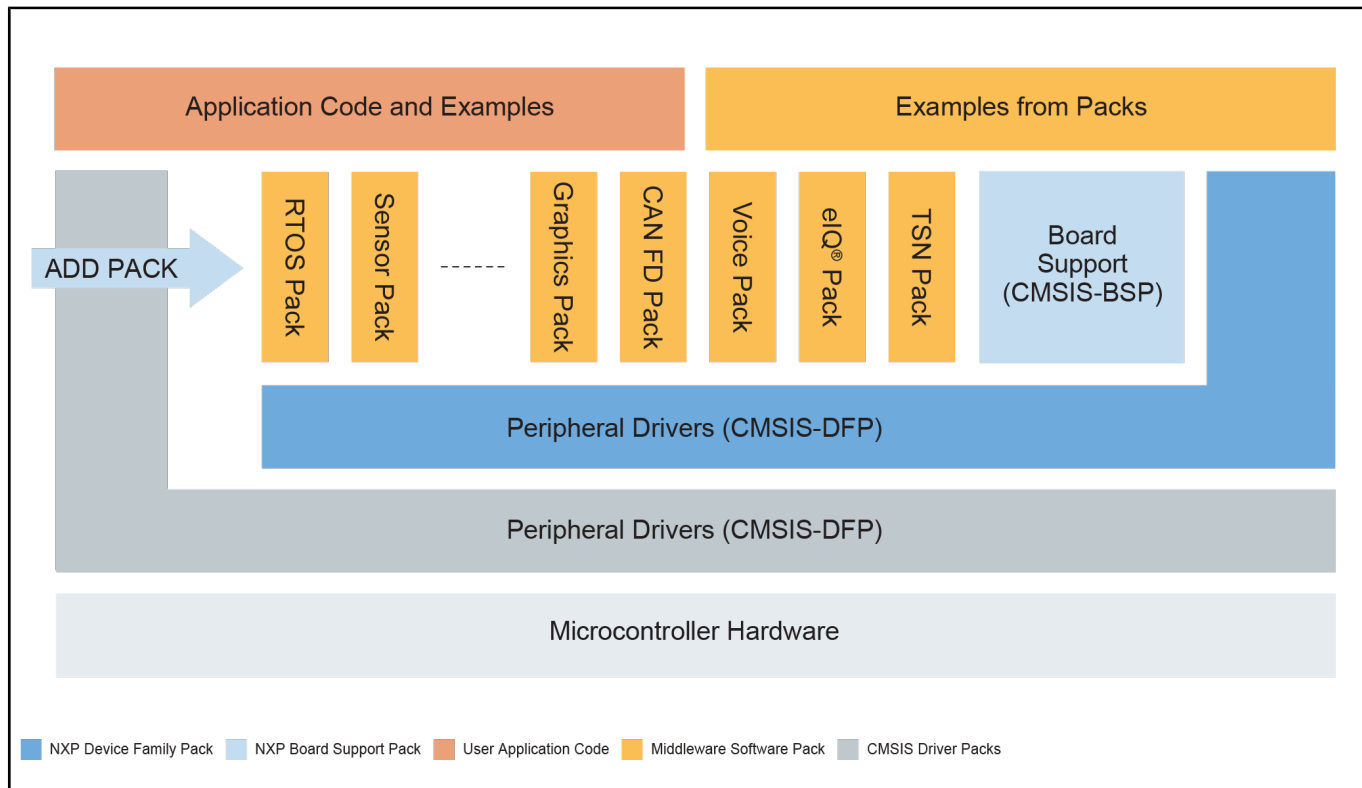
Application Code and Examples

Examples from Packs

ADD PACK

RTOS Pack

Sensor Pack

------

Graphics Pack

CAN FD Pack

Voice Pack

eIQ® Pack

TSN Pack

Board Support (CMSIS-BSP)

Peripheral Drivers (CMSIS-DFP)

Peripheral Drivers (CMSIS-DFP)

Microcontroller Hardware

NXP Device Family Pack
NXP Board Support Pack
User Application Code
Middleware Software Pack
CMSIS Driver Packs